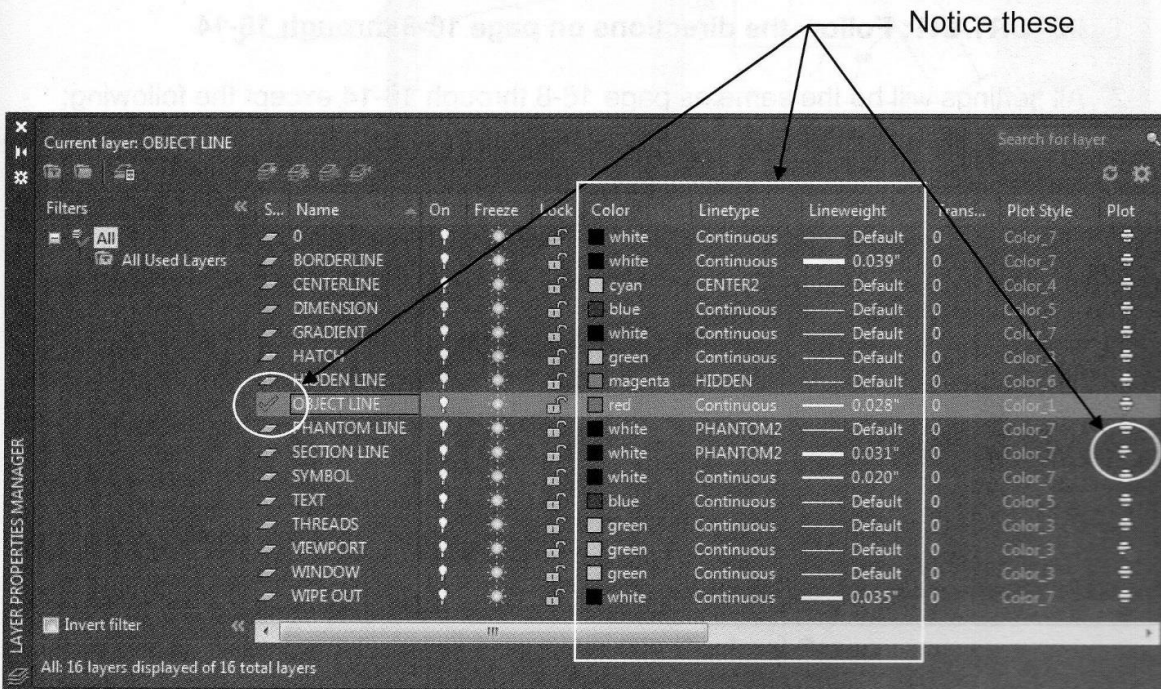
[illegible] the directions on page 16-8 through 16-14

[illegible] settings will be the same as page 16-8 through 16-14 except the following:

Notice these

Current layer: OBJECT LINE

Search for layer

Filters

All

All Used Layers

| S... | Name | On | Freeze | Lock | Color | Linetype | Lineweight | Trans... | Plot Style | Plot |
|---|---|---|---|---|---|---|---|---|---|---|
| | 0 | | | | white | Continuous | Default | 0 | Color_7 | |
| | BORDERLINE | | | | white | Continuous | 0.039" | 0 | Color_7 | |
| | CENTERLINE | | | | cyan | CENTER2 | Default | 0 | Color_4 | |
| | DIMENSION | | | | blue | Continuous | Default | 0 | Color_5 | |
| | GRADIENT | | | | white | Continuous | Default | 0 | Color_7 | |
| | HATCH | | | | green | Continuous | Default | 0 | Color_3 | |
| | HIDDEN LINE | | | | magenta | HIDDEN | Default | 0 | Color_6 | |
| | OBJECT LINE | | | | red | Continuous | 0.028" | 0 | Color_1 | |
| | PHANTOM LINE | | | | white | PHANTOM2 | Default | 0 | Color_7 | |
| | SECTION LINE | | | | white | PHANTOM2 | 0.031" | 0 | Color_7 | |
| | SYMBOL | | | | white | Continuous | 0.020" | 0 | Color_7 | |
| | TEXT | | | | blue | Continuous | Default | 0 | Color_5 | |
| | THREADS | | | | green | Continuous | Default | 0 | Color_3 | |
| | VIEWPORT | | | | green | Continuous | Default | 0 | Color_3 | |
| | WINDOW | | | | green | Continuous | Default | 0 | Color_3 | |
| | WIPE OUT | | | | white | Continuous | 0.035" | 0 | Color_7 | |

Invert filter

All: 16 layers displayed of 16 total layers

LAYER PROPERTIES MANAGER